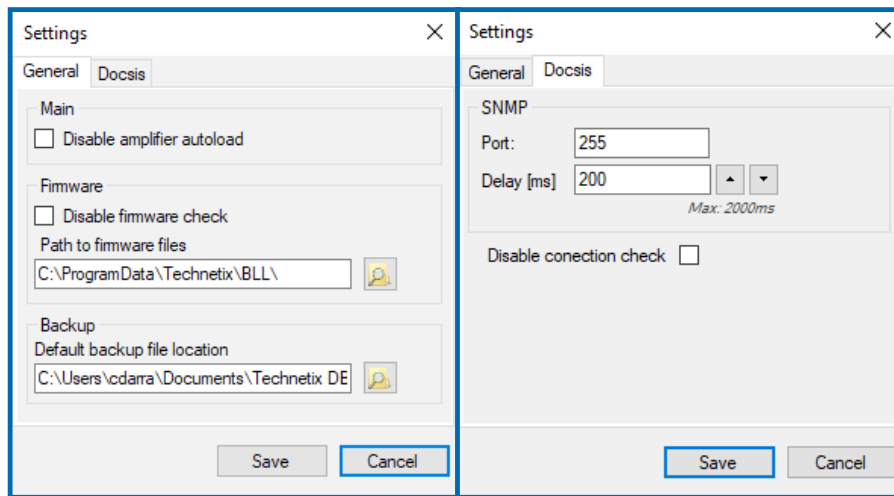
Settings

General Docsis

Main

Disable amplifier autoload

Firmware

Disable firmware check

Path to firmware files

C:\ProgramData\Technetix\BLL\

Backup

Default backup file location

C:\Users\cdarra\Documents\Technetix DE

Save Cancel

Settings

General Docsis

SNMP

Port: 255

Delay [ms] 200

Max: 2000ms

Disable conection check

Save Cancel